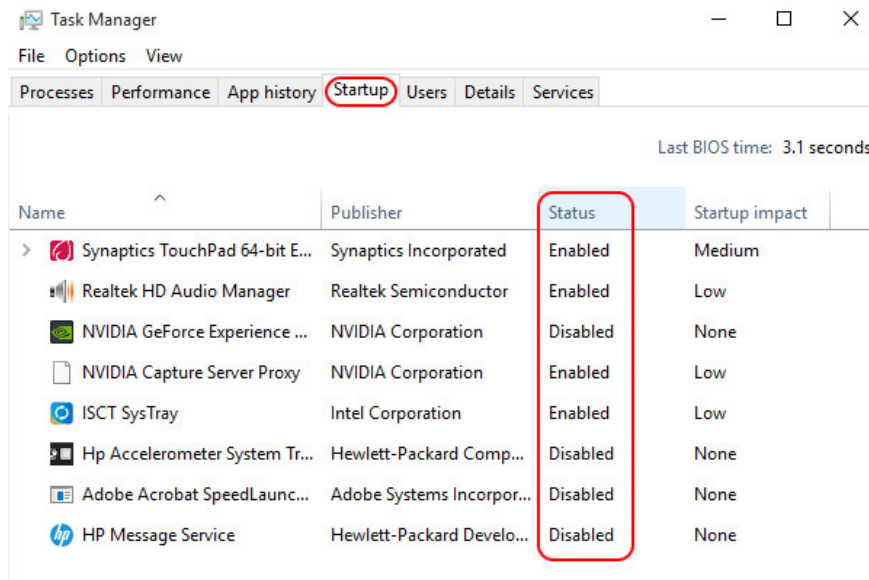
Task Manager

File Options View

Processes Performance App history Startup Users Details Services

Last BIOS time: 3.1 seconds

| Name | Publisher | Status | Startup impact |
|---|---|---|---|
| Synaptics TouchPad 64-bit E... | Synaptics Incorporated | Enabled | Medium |
| Realtek HD Audio Manager | Realtek Semiconductor | Enabled | Low |
| NVIDIA GeForce Experience ... | NVIDIA Corporation | Disabled | None |
| NVIDIA Capture Server Proxy | NVIDIA Corporation | Enabled | Low |
| ISCT SysTray | Intel Corporation | Enabled | Low |
| Hp Accelerometer System Tr... | Hewlett-Packard Comp... | Disabled | None |
| Adobe Acrobat SpeedLaunc... | Adobe Systems Incorpor... | Disabled | None |
| HP Message Service | Hewlett-Packard Develo... | Disabled | None |